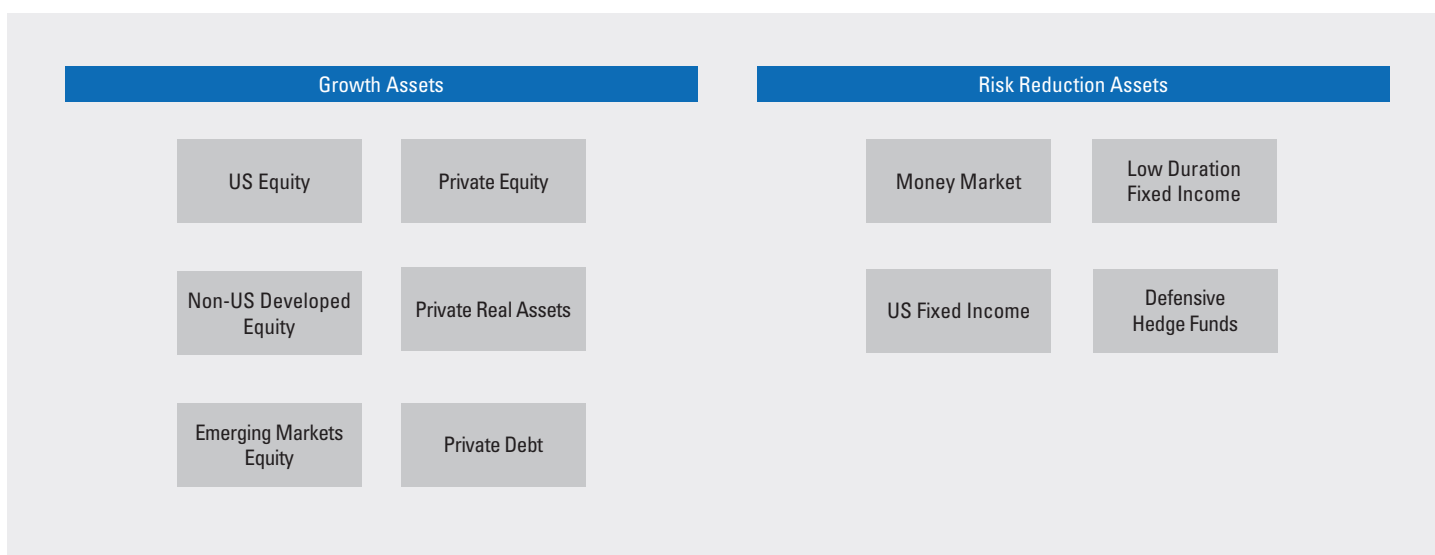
Growth Assets

US Equity

Private Equity

Non-US Developed Equity

Private Real Assets

Emerging Markets Equity

Private Debt

Risk Reduction Assets

Money Market

Low Duration Fixed Income

US Fixed Income

Defensive Hedge Funds